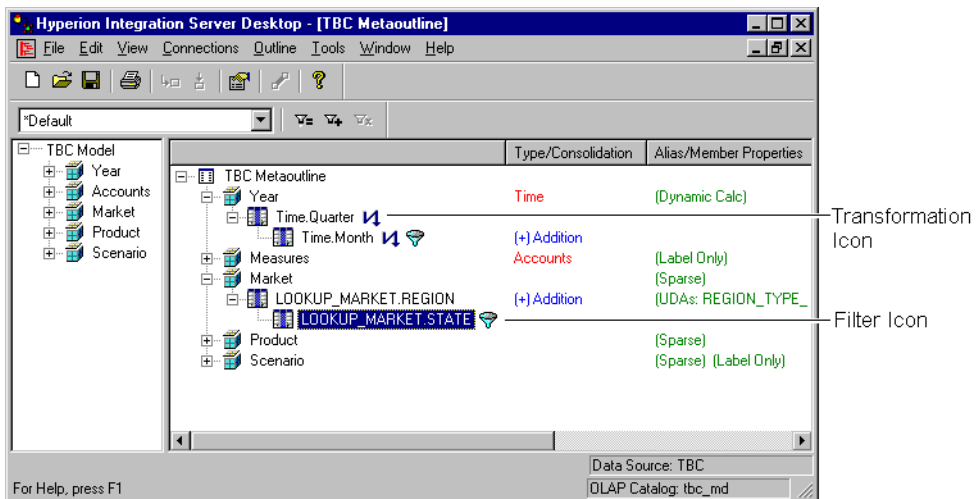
Hyperion Integration Server Desktop - [TBC Metaoutline]

File Edit View Connections Outline Tools Window Help

*Default

TBC Model
Year
Accounts
Market
Product
Scenario

| | Type/Consolidation | Alias/Member Properties |
|---|---|---|
| TBC Metaoutline | | |
| Year | Time | (Dynamic Calc) |
| Time.Quarter | | |
| Time.Month | (+) Addition | |
| Measures | Accounts | (Label Only) |
| Market | | (Sparse) |
| LOOKUP_MARKET.REGION | (+) Addition | (UDAs: REGION_TYPE_ |
| LOOKUP_MARKET.STATE | | |
| Product | | (Sparse) |
| Scenario | | (Sparse) (Label Only) |

Transformation Icon

Filter Icon

For Help, press F1

Data Source: TBC

OLAP Catalog: tbc_md